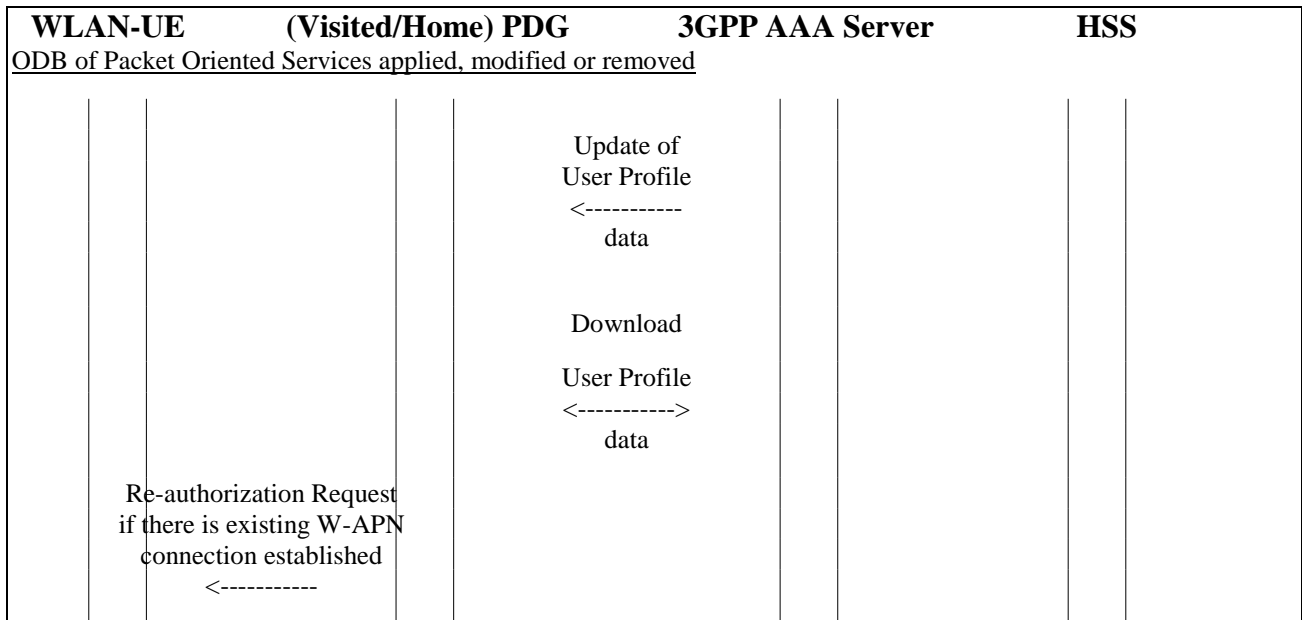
WLAN-UE (Visited/Home) PDG 3GPP AAA Server HSS

ODB of Packet Oriented Services applied, modified or removed

Update of User Profile
<-----------
data

Download

User Profile
<----------->
data

Re-authorization Request if there is existing W-APN connection established
<-----------